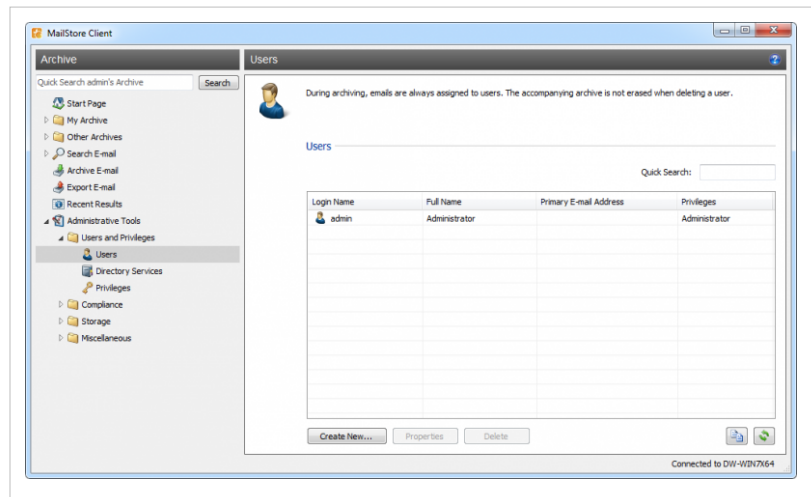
MailStore Client

Archive

Quick Search admin's Archive

Search

Start Page
My Archive
Other Archives
Search E-mail
Archive E-mail
Export E-mail
Recent Results
Administrative Tools
Users and Privileges
Users
Directory Services
Privileges
Compliance
Storage
Miscellaneous

Users

During archiving, emails are always assigned to users. The accompanying archive is not erased when deleting a user.

Users

Quick Search:

| Login Name | Full Name | Primary E-mail Address | Privileges |
|---|---|---|---|
| admin | Administrator | | Administrator |

Create New... Properties Delete

Connected to DW-WIN7X64